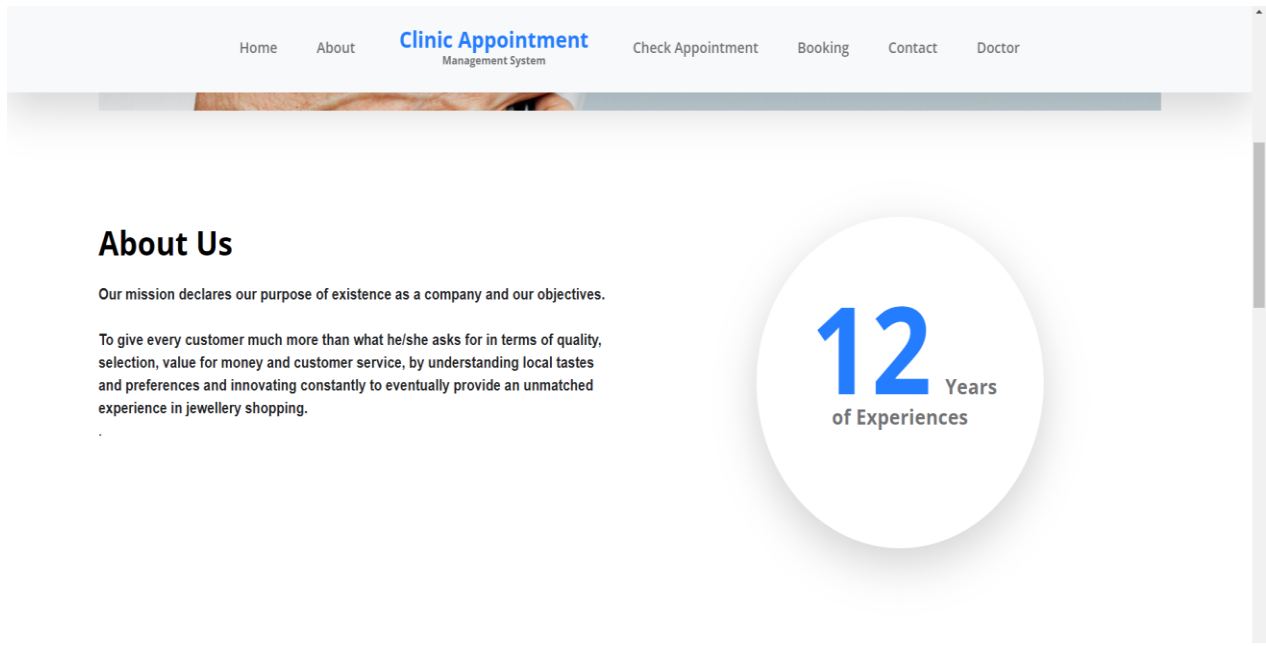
Home About Clinic Appointment Management System Check Appointment Booking Contact Doctor

About Us

Our mission declares our purpose of existence as a company and our objectives.

To give every customer much more than what he/she asks for in terms of quality, selection, value for money and customer service, by understanding local tastes and preferences and innovating constantly to eventually provide an unmatched experience in jewellery shopping.
.

12 Years
of Experiences